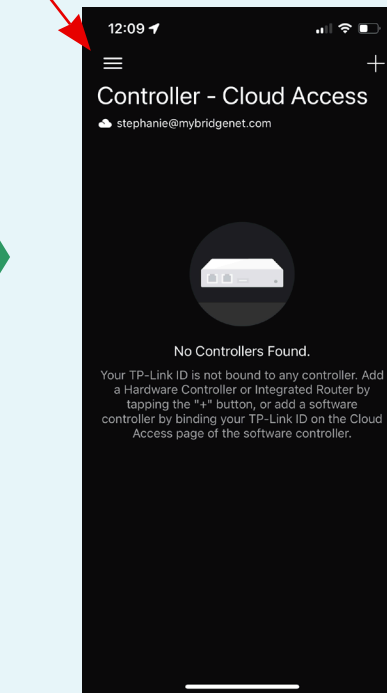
12:09

Controller - Cloud Access

stephanie@mybridgenet.com

No Controllers Found.

Your TP-Link ID is not bound to any controller. Add a Hardware Controller or Integrated Router by tapping the "+" button, or add a software controller by binding your TP-Link ID on the Cloud Access page of the software controller.